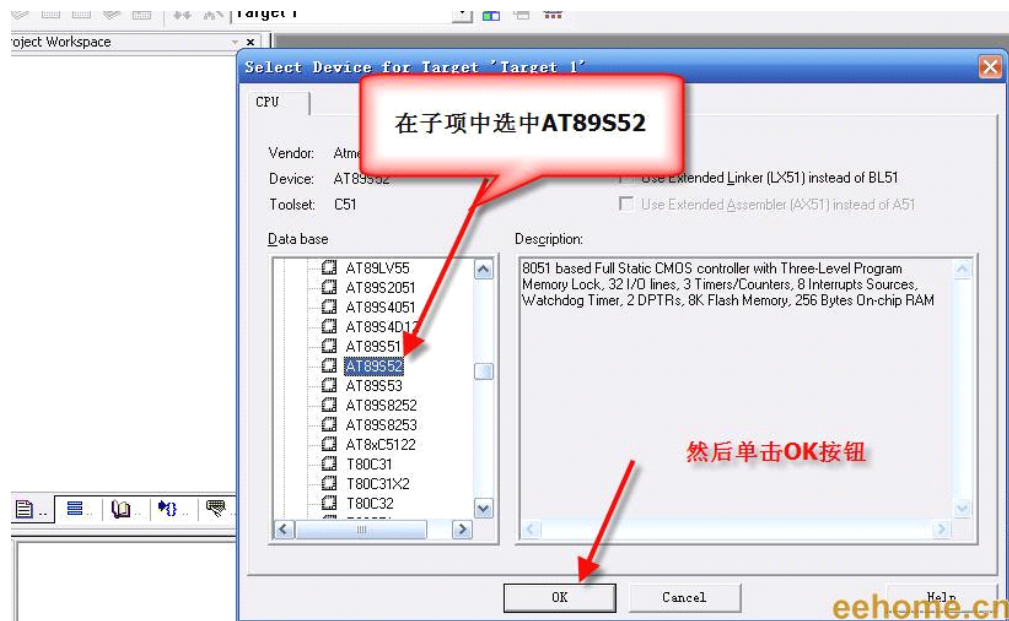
Target 1

roject Workspace

Select Device for Target 'Target 1'

CPU

在子项中选中AT89S52

Vendor: Atme

Device: AT89S52

Toolset: C51

Use Extended Linker (LX51) instead of BL51

Use Extended Assembler (AX51) instead of A51

Data base

AT89LV55
AT89S2051
AT89S4051
AT89S4D12
AT89S51
AT89S52
AT89S53
AT89S8252
AT89S8253
AT8xC5122
T80C31
T80C31X2
T80C32

Description:

8051 based Full Static CMOS controller with Three-Level Program Memory Lock, 32 I/O lines, 3 Timers/Counters, 8 Interrupts Sources, Watchdog Timer, 2 DPTRs, 8K Flash Memory, 256 Bytes On-chip RAM

然后单击OK按钮

OK

Cancel

Help

eehome.cn